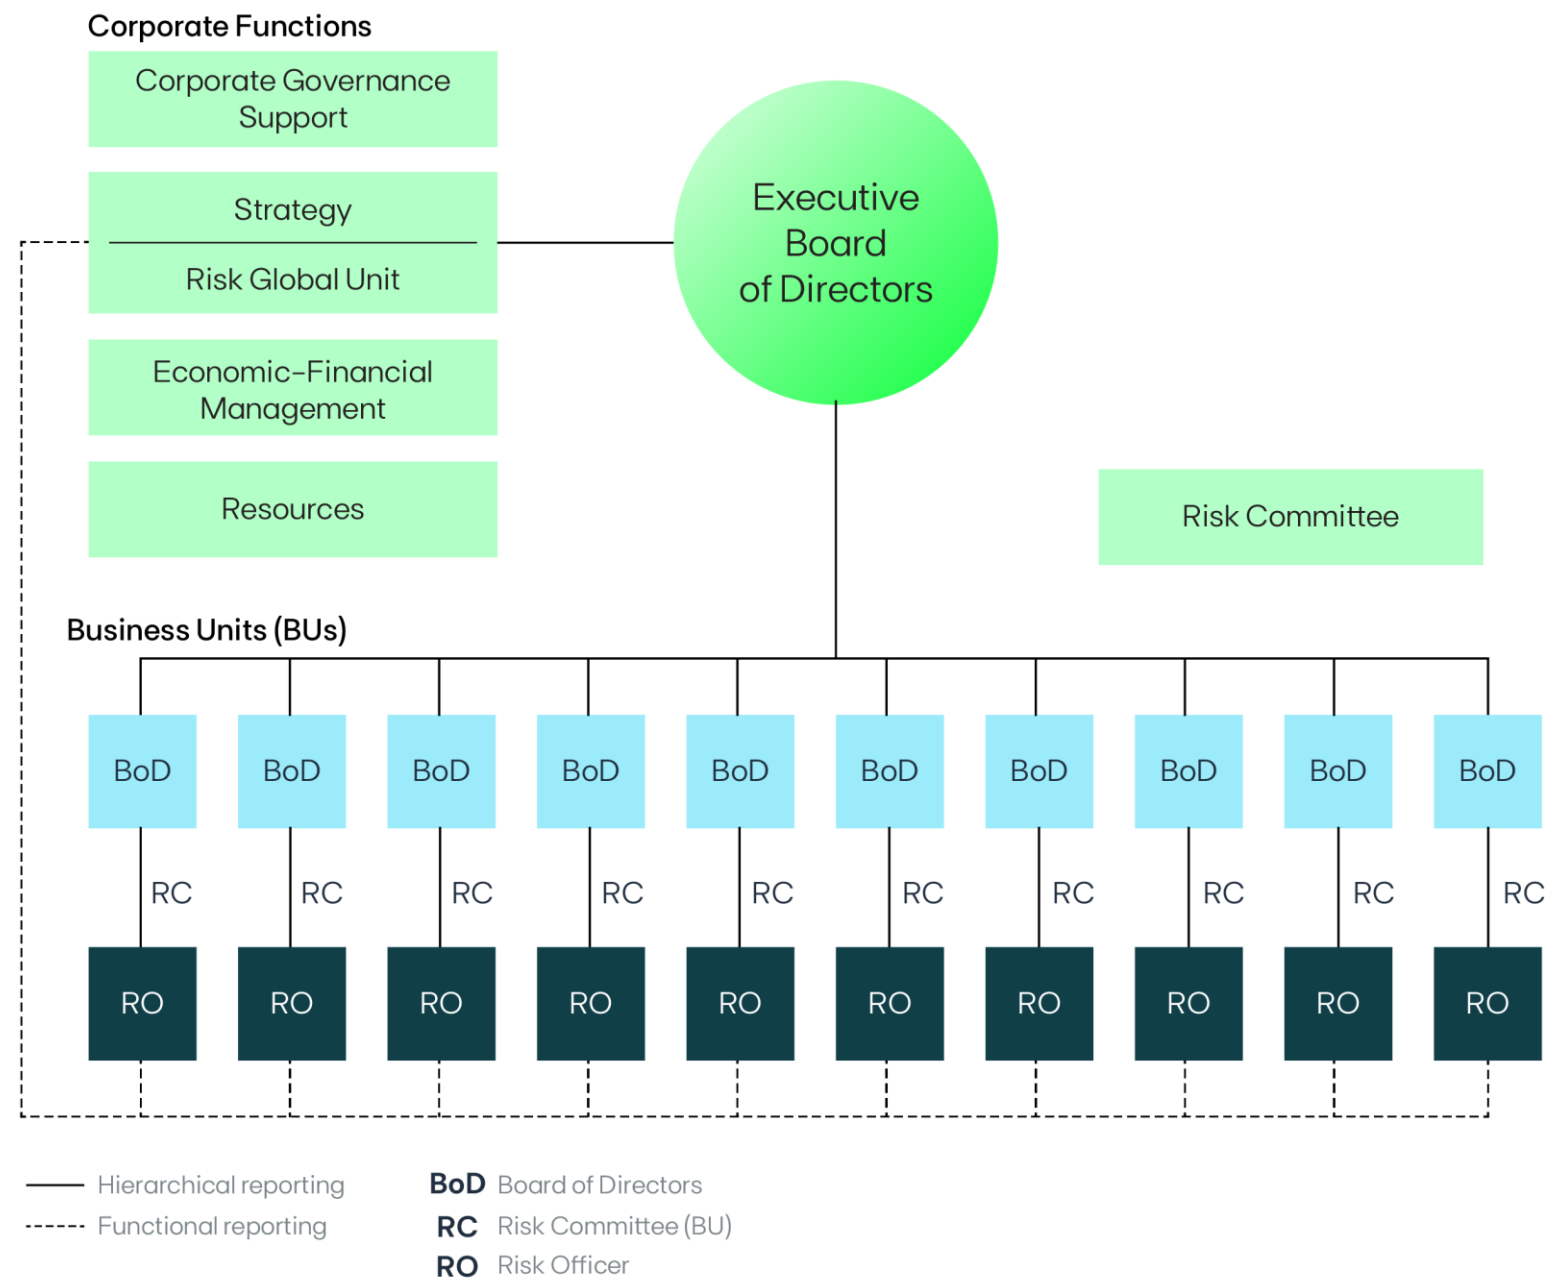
Corporate Functions

Corporate Governance Support

Strategy

Risk Global Unit

Economic-Financial Management

Resources

Executive Board of Directors

Risk Committee

Business Units (BUs)

BoD BoD BoD BoD BoD BoD BoD BoD BoD BoD

RC RC RC RC RC RC RC RC RC RC

RO RO RO RO RO RO RO RO RO RO

Hierarchical reporting
Functional reporting

BoD Board of Directors
RC Risk Committee (BU)
RO Risk Officer